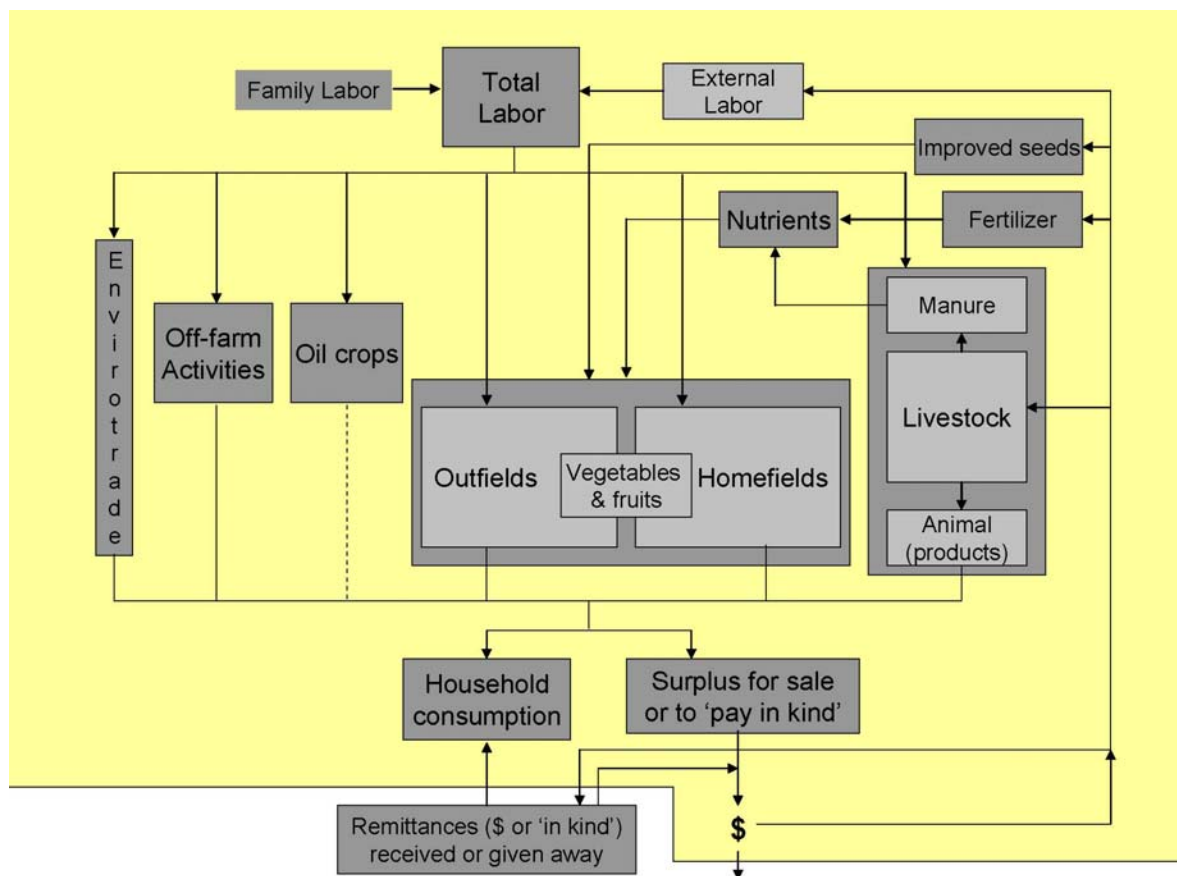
Family Labor

Total Labor

External Labor

Improved seeds

Nutrients

Fertilizer

Envirotrade

Off-farm Activities

Oil crops

Manure

Livestock

Outfields

Vegetables & fruits

Homefields

Animal (products)

Household consumption

Surplus for sale or to 'pay in kind'

Remittances ($ or 'in kind') received or given away

$